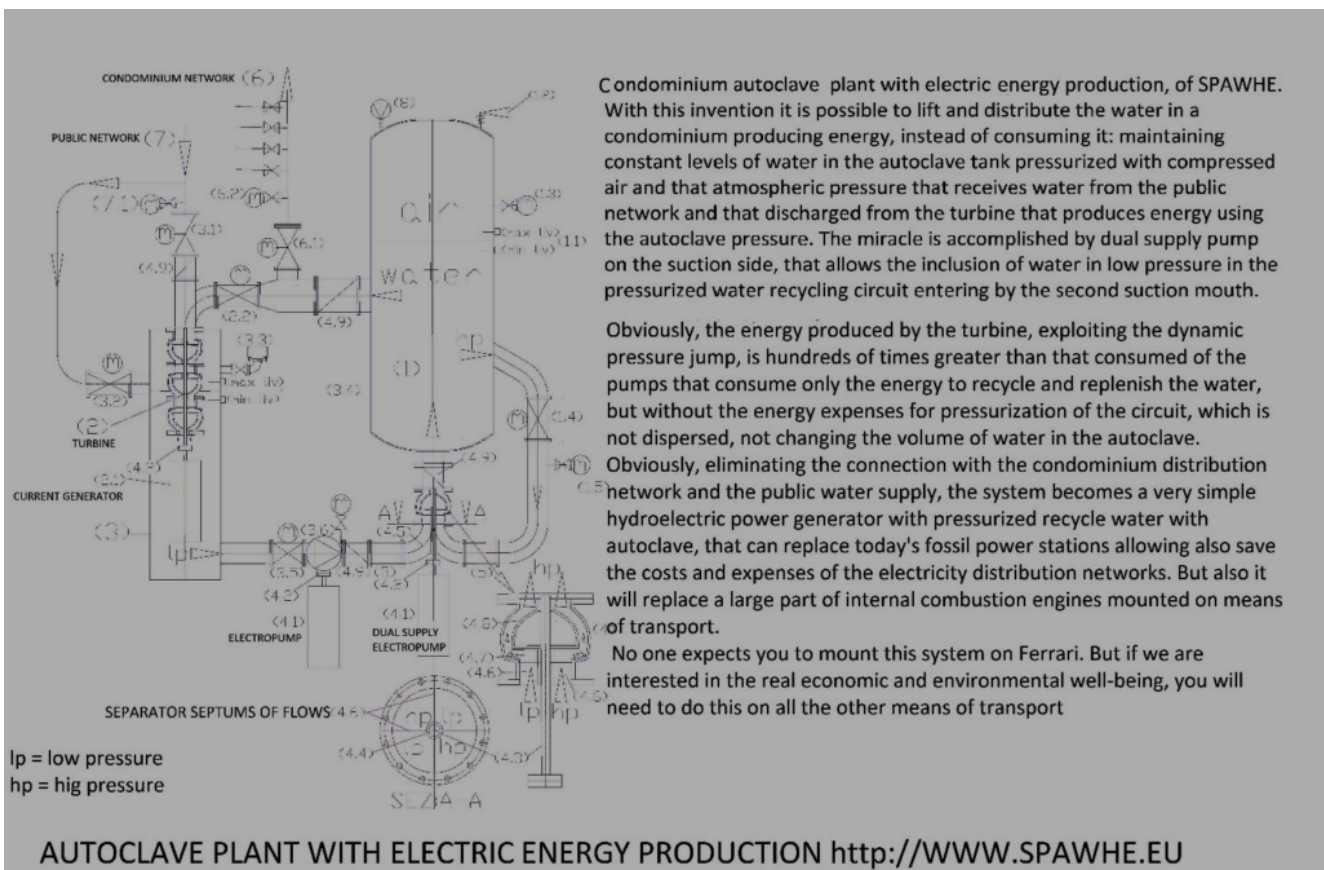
CONDOMINIUM NETWORK (6)

PUBLIC NETWORK (7)

(7.1)

(6.2)

(3.1)

(6.1)

(4.9)

(6)

(2.2)

(4.9)

air

water

(3.3)

(max lv)

(min lv)

(3.2)

(2)

TURBINE

(4.9)

(2.1)

CURRENT GENERATOR

(3)

lp

(3.5)

(3.6)

(4.9)

(4.2)

(4.1)

ELECTROPUMP

(1)

(3.4)

lp

(3.4)

(4.9)

AV

VA

(4.5)

(5)

(2.3)

(4.1)

DUAL SUPPLY ELECTROPUMP

(8)

(8.3)

(max lv)

(min lv)

(11)

hp

(4.8)

(4.7)

(4.6)

lp

hp

(4.6)

SEPARATOR SEPTUMS OF FLOWS (4.5)

lp

hp

(4.4)

(4.3)

SEZ A-A

Condominium autoclave plant with electric energy production, of SPAWHE. With this invention it is possible to lift and distribute the water in a condominium producing energy, instead of consuming it: maintaining constant levels of water in the autoclave tank pressurized with compressed air and that atmospheric pressure that receives water from the public network and that discharged from the turbine that produces energy using the autoclave pressure. The miracle is accomplished by dual supply pump on the suction side, that allows the inclusion of water in low pressure in the pressurized water recycling circuit entering by the second suction mouth.

Obviously, the energy produced by the turbine, exploiting the dynamic pressure jump, is hundreds of times greater than that consumed of the pumps that consume only the energy to recycle and replenish the water, but without the energy expenses for pressurization of the circuit, which is not dispersed, not changing the volume of water in the autoclave. Obviously, eliminating the connection with the condominium distribution network and the public water supply, the system becomes a very simple hydroelectric power generator with pressurized recycle water with autoclave, that can replace today's fossil power stations allowing also save the costs and expenses of the electricity distribution networks. But also it will replace a large part of internal combustion engines mounted on means of transport.

No one expects you to mount this system on Ferrari. But if we are interested in the real economic and environmental well-being, you will need to do this on all the other means of transport

lp = low pressure
hp = hig pressure

AUTOCLAVE PLANT WITH ELECTRIC ENERGY PRODUCTION http://WWW.SPAWHE.EU